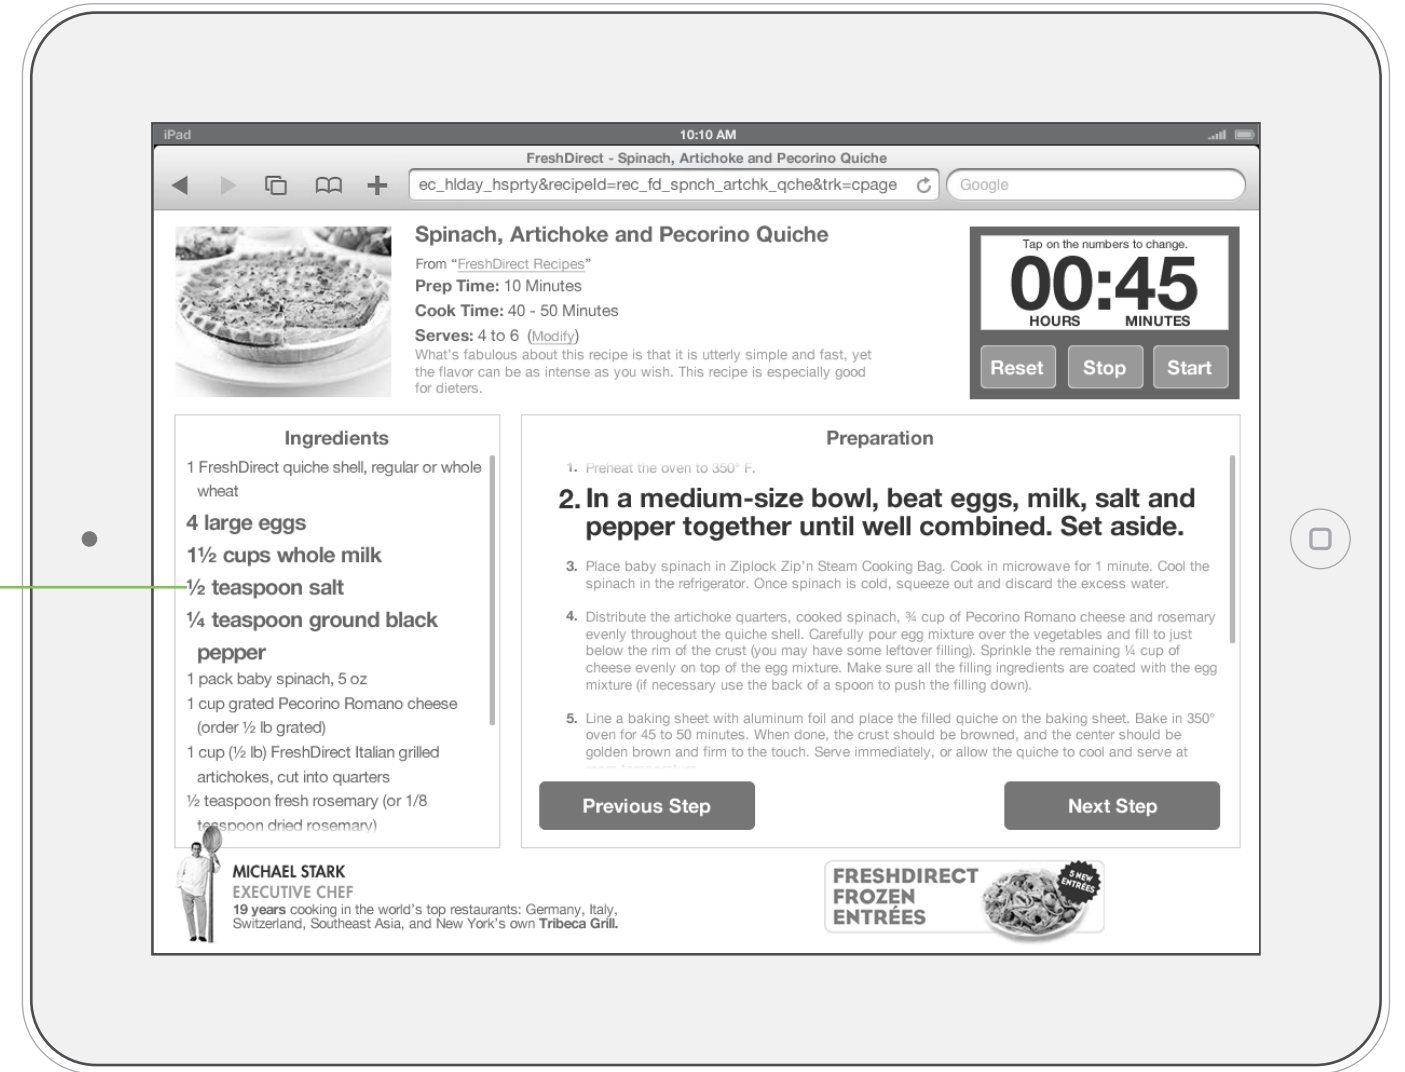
iPad
10:10 AM
FreshDirect - Spinach, Artichoke and Pecorino Quiche
ec_hlday_hsprty&recipeId=rec_fd_spnch_artchk_qche&trk=cpage
Google

Spinach, Artichoke and Pecorino Quiche
From "FreshDirect Recipes"
Prep Time: 10 Minutes
Cook Time: 40 - 50 Minutes
Serves: 4 to 6 (Modify)
What's fabulous about this recipe is that it is utterly simple and fast, yet the flavor can be as intense as you wish. This recipe is especially good for dieters.

Tap on the numbers to change.
00:45
HOURS MINUTES
Reset Stop Start

Ingredients
1 FreshDirect quiche shell, regular or whole wheat
4 large eggs
1½ cups whole milk
½ teaspoon salt
¼ teaspoon ground black pepper
1 pack baby spinach, 5 oz
1 cup grated Pecorino Romano cheese (order ½ lb grated)
1 cup (½ lb) FreshDirect Italian grilled artichokes, cut into quarters
½ teaspoon fresh rosemary (or 1/8 teaspoon dried rosemary)

Preparation
1. Preheat the oven to 350° F.
2. In a medium-size bowl, beat eggs, milk, salt and pepper together until well combined. Set aside.
3. Place baby spinach in Ziplock Zip'n Steam Cooking Bag. Cook in microwave for 1 minute. Cool the spinach in the refrigerator. Once spinach is cold, squeeze out and discard the excess water.
4. Distribute the artichoke quarters, cooked spinach, ¾ cup of Pecorino Romano cheese and rosemary evenly throughout the quiche shell. Carefully pour egg mixture over the vegetables and fill to just below the rim of the crust (you may have some leftover filling). Sprinkle the remaining ¼ cup of cheese evenly on top of the egg mixture. Make sure all the filling ingredients are coated with the egg mixture (if necessary use the back of a spoon to push the filling down).
5. Line a baking sheet with aluminum foil and place the filled quiche on the baking sheet. Bake in 350° oven for 45 to 50 minutes. When done, the crust should be browned, and the center should be golden brown and firm to the touch. Serve immediately, or allow the quiche to cool and serve at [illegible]

Previous Step
Next Step

MICHAEL STARK
EXECUTIVE CHEF
19 years cooking in the world's top restaurants: Germany, Italy, Switzerland, Southeast Asia, and New York's own Tribeca Grill.

FRESHDIRECT FROZEN ENTRÉES
5 NEW ENTRÉES